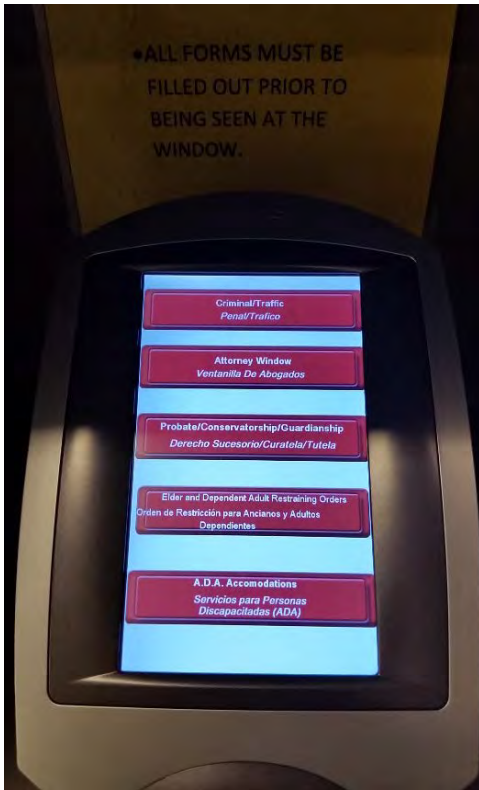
•ALL FORMS MUST BE FILLED OUT PRIOR TO BEING SEEN AT THE WINDOW.

Criminal/Traffic
Penal/Trafico

Attorney Window
Ventanilla De Abogados

Probate/Conservatorship/Guardianship
Derecho Sucesorio/Curatela/Tutela

Elder and Dependent Adult Restraining Orders
Orden de Restricción para Ancianos y Adultos Dependientes

A.D.A. Accomodations
Servicios para Personas Discapacitadas (ADA)